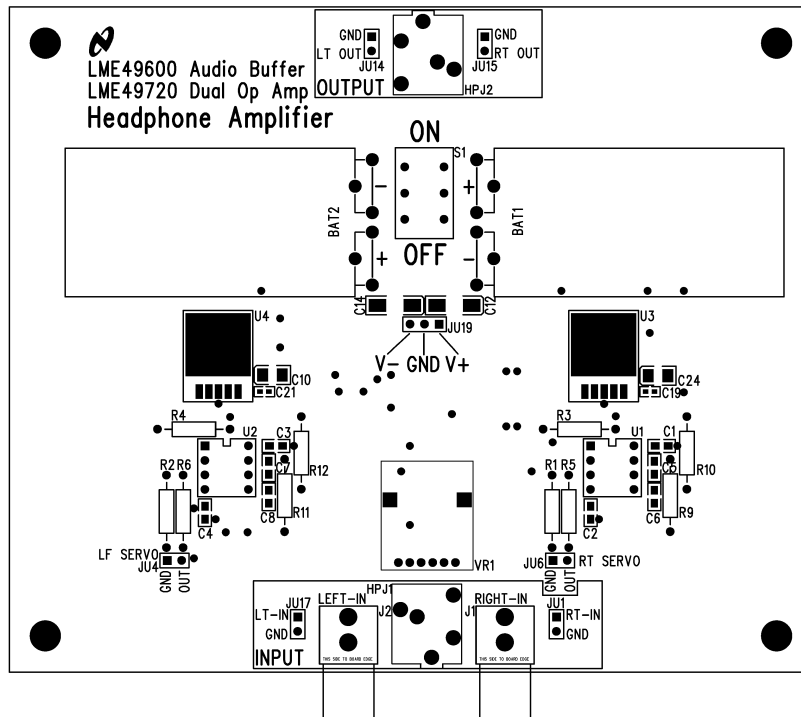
LME49600 Audio Buffer
LME49720 Dual Op Amp
Headphone Amplifier

GND
LT OUT
JU14
OUTPUT
GND
RT OUT
JU15
HPJ2

ON
S1
BAT2
BAT1
OFF
C14
C12
JU19
V− GND V+

U4
U3
C10
C21
C24
C19
R4
U2
C3
R12
C7
C8
R11
R2 R6
C4
LF SERVO
JU4
GND OUT

R3
U1
C1
R10
C5
C6
R9
R1 R5
C2
RT SERVO
JU6
GND OUT

VR1

HPJ1
JU17
LT-IN
GND
LEFT-IN
J2
J1
RIGHT-IN
JU1
RT-IN
GND
INPUT
THIS SIDE TO BOARD EDGE
THIS SIDE TO BOARD EDGE